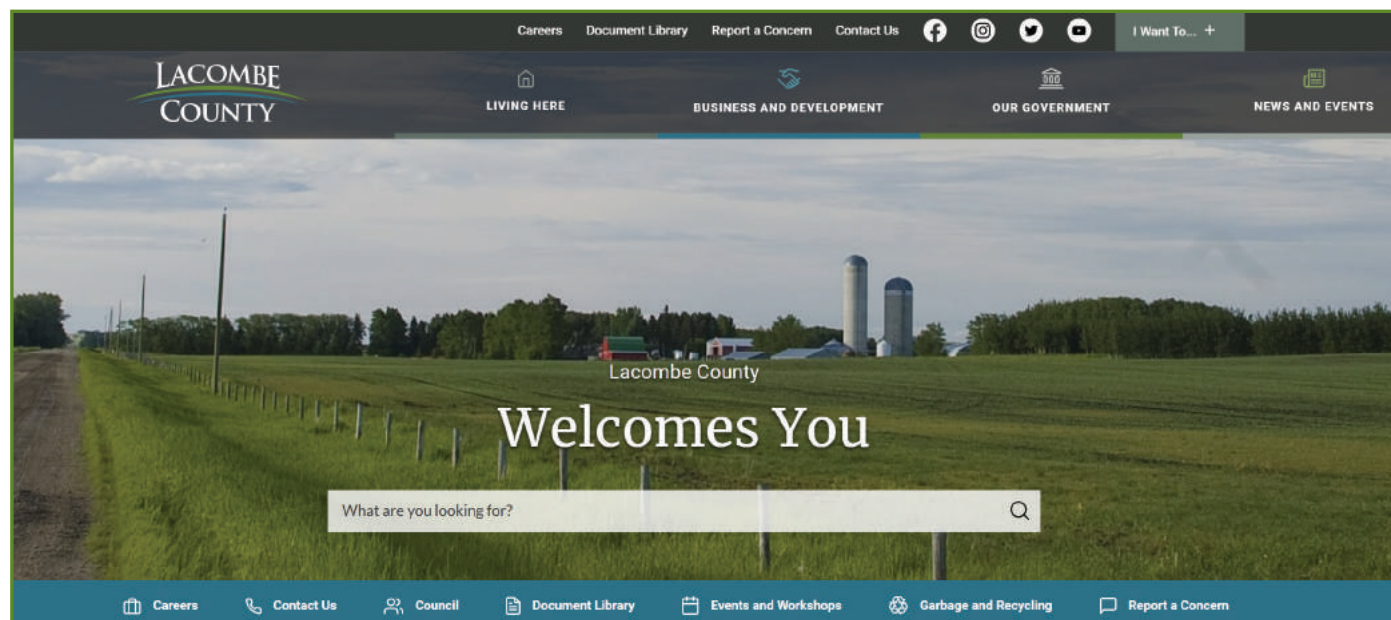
Careers Document Library Report a Concern Contact Us I Want To... +

LACOMBE COUNTY

LIVING HERE BUSINESS AND DEVELOPMENT OUR GOVERNMENT NEWS AND EVENTS

Lacombe County

Welcomes You

What are you looking for?

Careers Contact Us Council Document Library Events and Workshops Garbage and Recycling Report a Concern